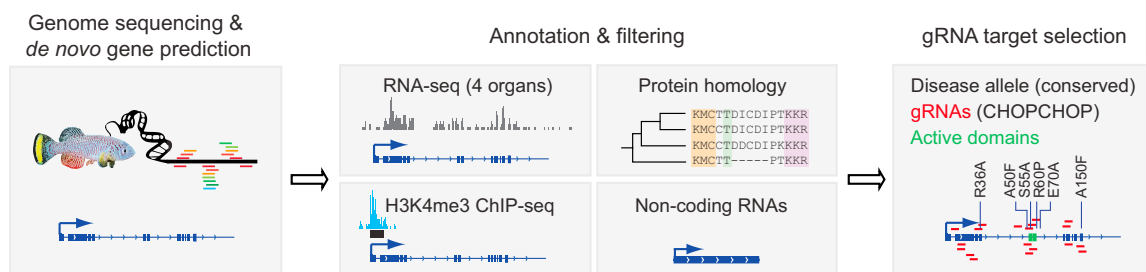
Genome sequencing & *de novo* gene prediction

Annotation & filtering

RNA-seq (4 organs)

Protein homology

KMCTTDICDIPTKKR
KMCCTDICDIPTKKR
KMCCTDDCDIPTKKR
KMCTT-----PTKKR

H3K4me3 ChIP-seq

Non-coding RNAs

gRNA target selection

Disease allele (conserved)
gRNAs (CHOPCHOP)
Active domains

R36A
A50F
S55A
R60P
E70A
A150F